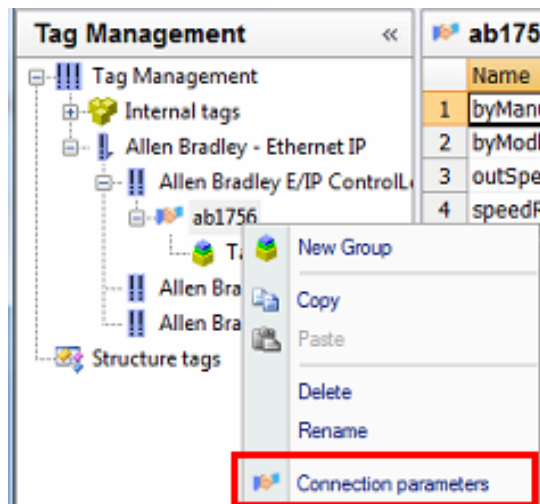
Tag Management «

Tag Management
Internal tags
Allen Bradley - Ethernet IP
Allen Bradley E/IP ControlL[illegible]
ab1756
Ta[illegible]
Allen Bra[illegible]
Allen Bra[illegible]
Structure tags

New Group
Copy
Paste
Delete
Rename
Connection parameters

ab175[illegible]

| | Name |
|---|---|
| 1 | byManu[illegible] |
| 2 | byModl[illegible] |
| 3 | outSpe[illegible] |
| 4 | speedR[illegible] |